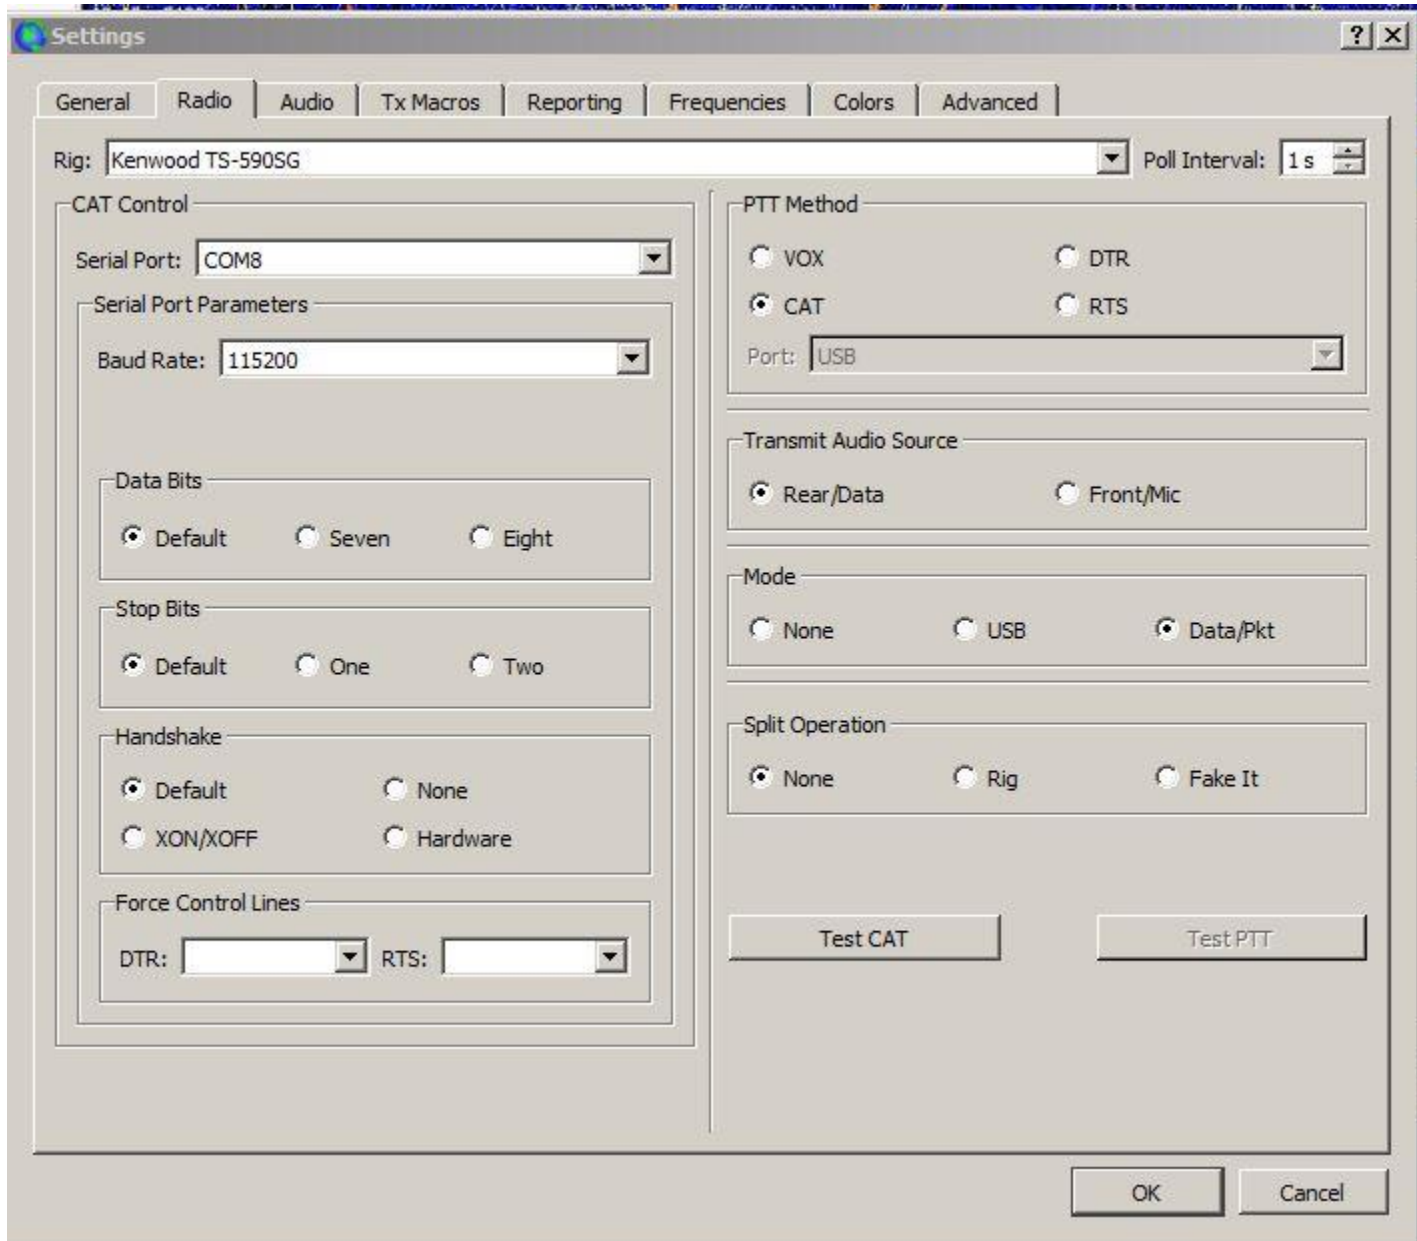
Settings ? X

General | Radio | Audio | Tx Macros | Reporting | Frequencies | Colors | Advanced

Rig: Kenwood TS-590SG
Poll Interval: 1 s

CAT Control
Serial Port: COM8
Serial Port Parameters
Baud Rate: 115200

Data Bits
Default Seven Eight

Stop Bits
Default One Two

Handshake
Default None
XON/XOFF Hardware

Force Control Lines
DTR: RTS:

PTT Method
VOX DTR
CAT RTS
Port: USB

Transmit Audio Source
Rear/Data Front/Mic

Mode
None USB Data/Pkt

Split Operation
None Rig Fake It

Test CAT
Test PTT

OK Cancel